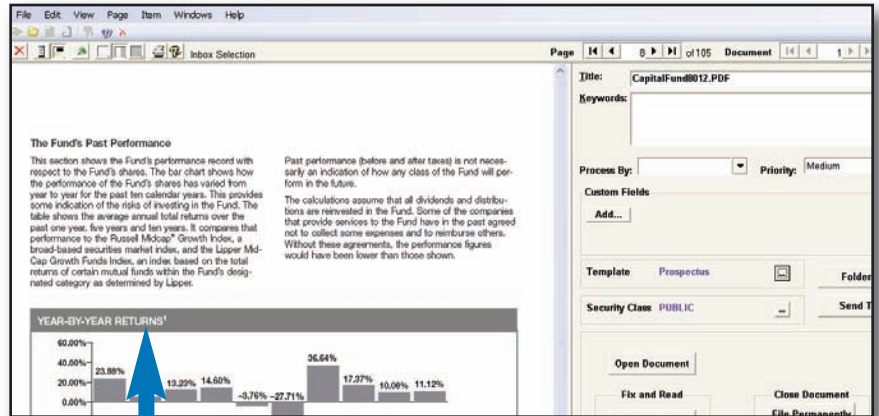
File Edit View Page Item Windows Help

Inbox Selection

Page 8 of 105 Document 1

The Fund's Past Performance

This section shows the Fund's performance record with respect to the Fund's shares. The bar chart shows how the performance of the Fund's shares has varied from year to year for the past ten calendar years. This provides some indication of the risks of investing in the Fund. The table shows the average annual total returns over the past one year, five years and ten years. It compares that performance to the Russell Midcap® Growth Index, a broad-based securities market index, and the Lipper Mid-Cap Growth Funds Index, an index based on the total returns of certain mutual funds within the Fund's designated category as determined by Lipper.

Past performance (before and after taxes) is not necessarily an indication of how any class of the Fund will perform in the future.

The calculations assume that all dividends and distributions are reinvested in the Fund. Some of the companies that provide services to the Fund have in the past agreed not to collect some expenses and to reimburse others. Without these agreements, the performance figures would have been lower than those shown.

YEAR-BY-YEAR RETURNS¹

60.00%
40.00%
20.00%
0.00%

23.88% 13.23% 14.60% -3.76% -27.71% 36.64% 17.37% 10.08% 11.12%

Title: CapitalFund8012.PDF

Keywords:

Process By:

Priority: Medium

Custom Fields

Add...

Template Prospectus

Folder

Security Class PUBLIC

Send T

Open Document

Fix and Read

Close Document

File Permanently